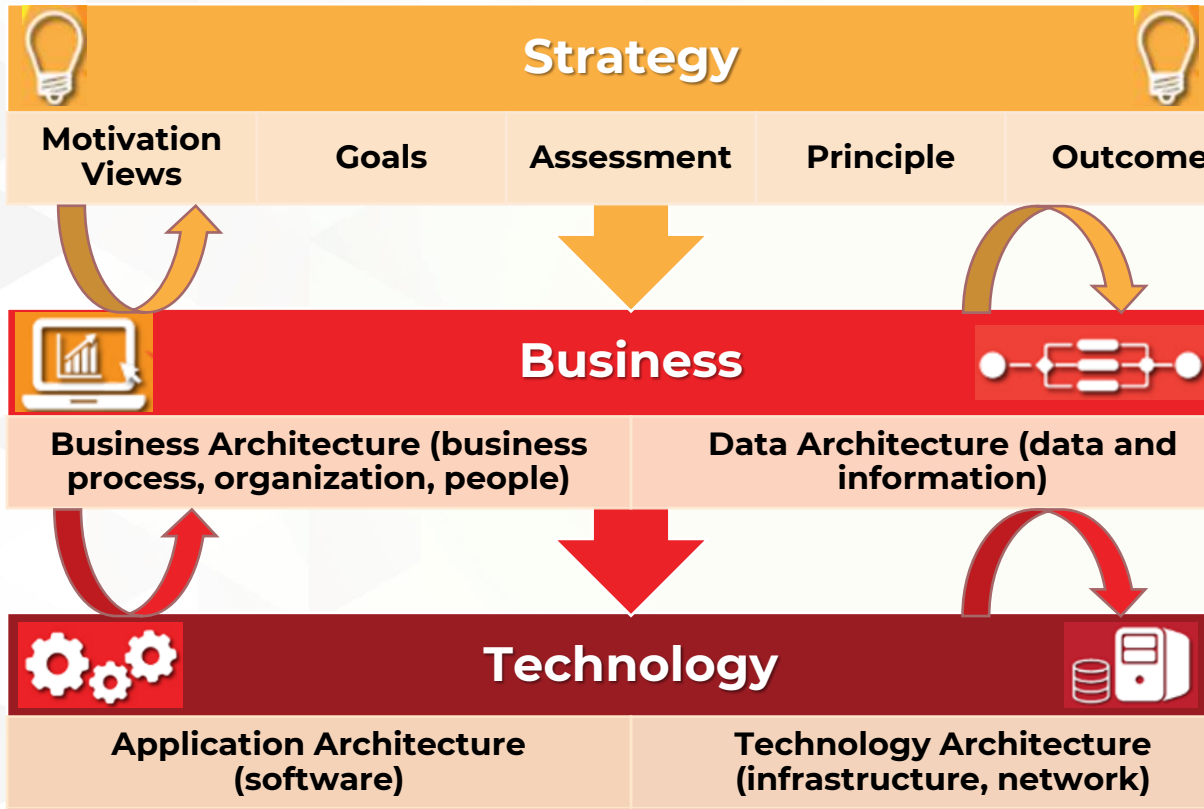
Strategy

| Motivation Views | Goals | Assessment | Principle | Outcome |
|---|---|---|---|---|

Business

| Business Architecture (business process, organization, people) | Data Architecture (data and information) |
|---|---|

Technology

| Application Architecture (software) | Technology Architecture (infrastructure, network) |
|---|---|